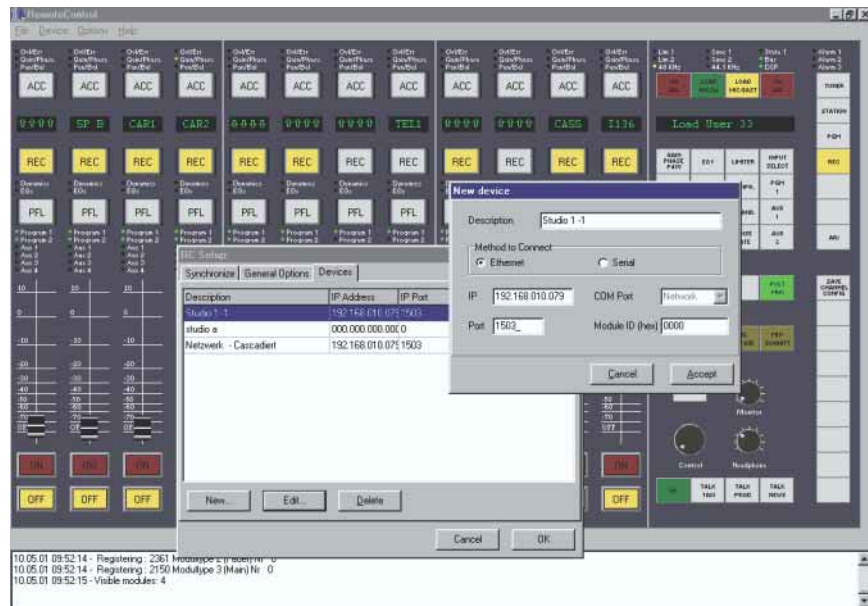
RemoteControl
File Device Options Help

ACC ACC ACC ACC ACC ACC ACC ACC ACC ACC ACC ACC

SP. B CAR1 CAR2 TEL1 CASS I136

Load User 33

TUNER
STATION
PGM
REC

REC REC REC REC REC REC REC REC REC REC REC REC

PFL PFL PFL PFL PFL PFL PFL

ON ON ON ON

OFF OFF OFF OFF

New device

Description Studio 1 -1

Method to Connect
Ethernet Serial

IP 192.168.010.079 COM Port Network

Port 1503_ Module ID (hex) 0000

Cancel Accept

RC Setup
Synchronize General Options Devices

| Description | IP Address | IP Port |
|---|---|---|
| Studio 1 -1 | 192.168.010.079 | 1503 |
| studio a | 000.000.000.000 | 0 |
| Netzwerk - Cascadiert | 192.168.010.079 | 1503 |

New... Edit... Delete

Cancel OK

Monitor
Control Headphone
TALK TALK TALK

10.05.01 09:52:14 - Registering : 2361 Modultype 2 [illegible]
10.05.01 09:52:14 - Registering : 2150 Modultype 3 (Main) Nr. 0
10.05.01 09:52:15 - Visible modules: 4